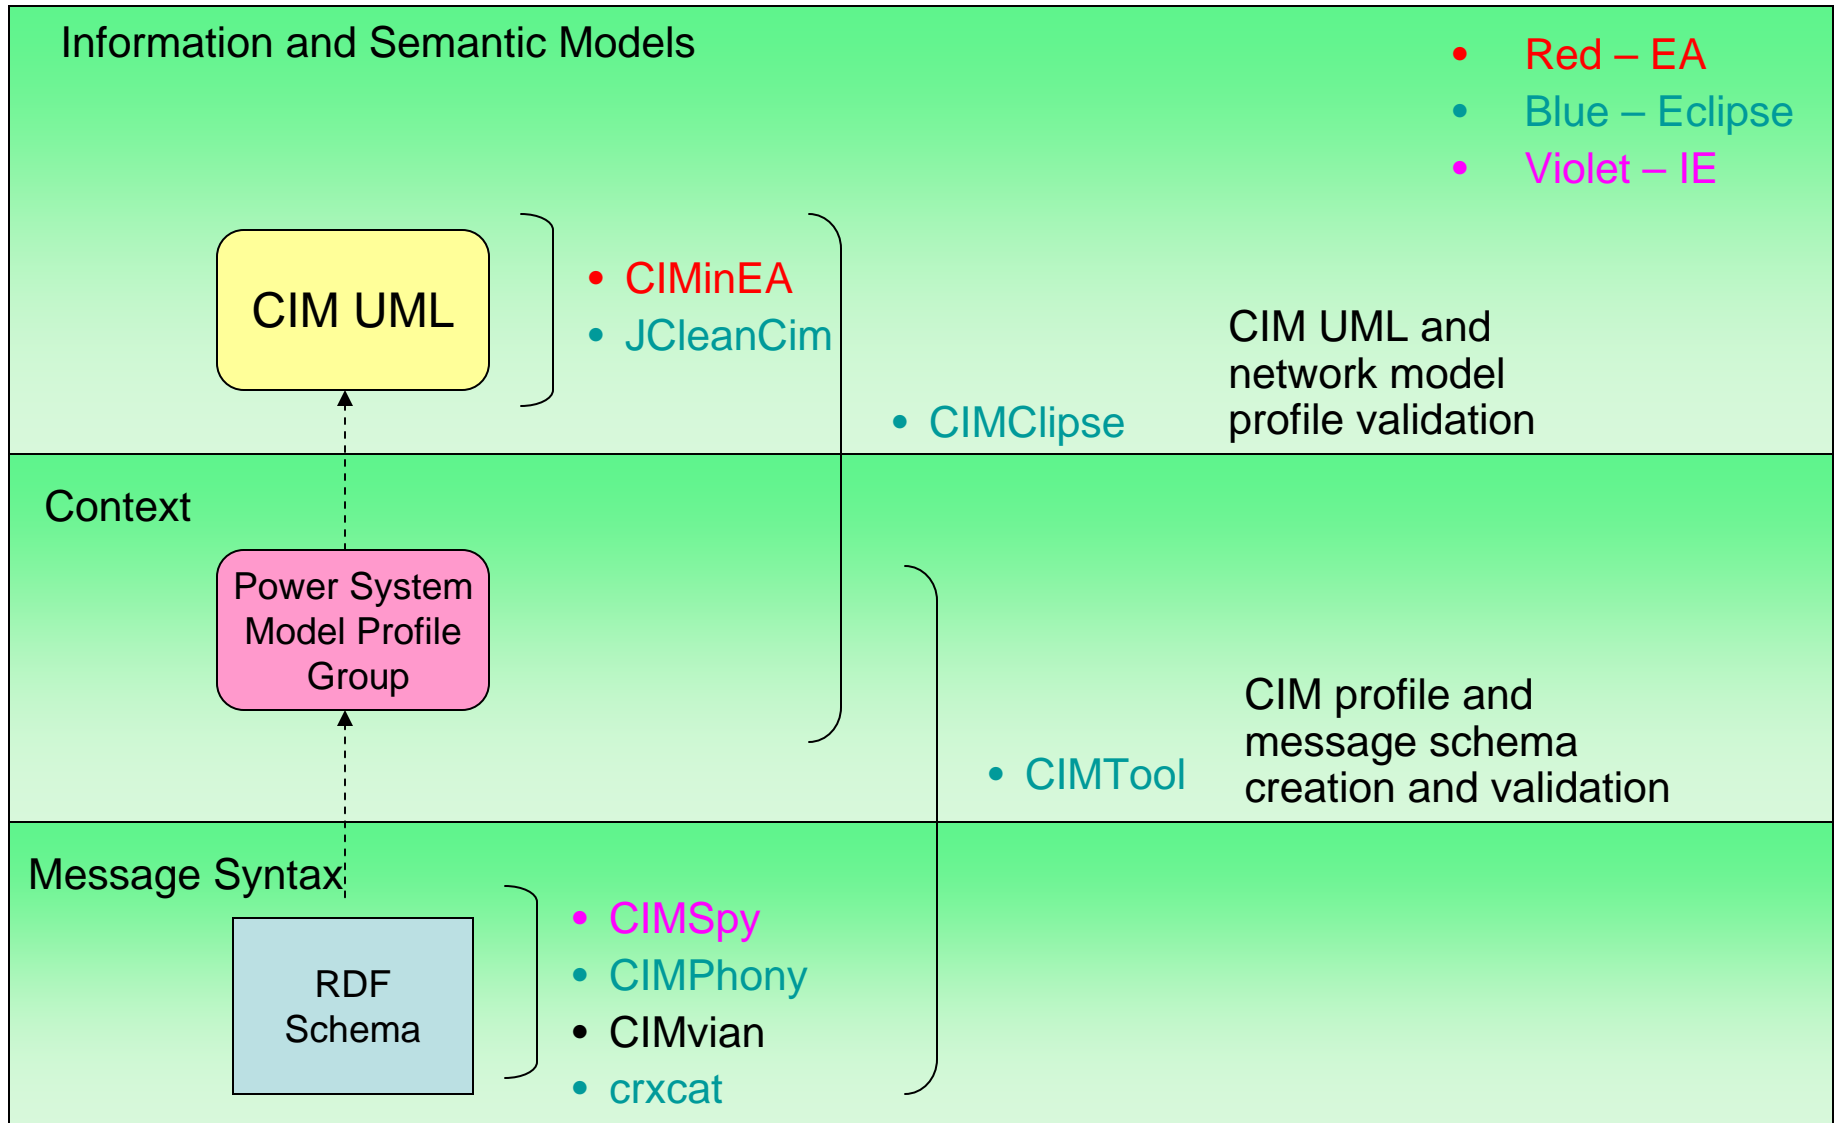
Information and Semantic Models

- Red – EA
- Blue – Eclipse
- Violet – IE

CIM UML

- CIMinEA
- JCleanCim

- CIMClipse

CIM UML and network model profile validation

Context

Power System Model Profile Group

CIM profile and message schema creation and validation

- CIMTool

Message Syntax

RDF Schema

- CIMSpy
- CIMPhony
- CIMvian
- crxcat